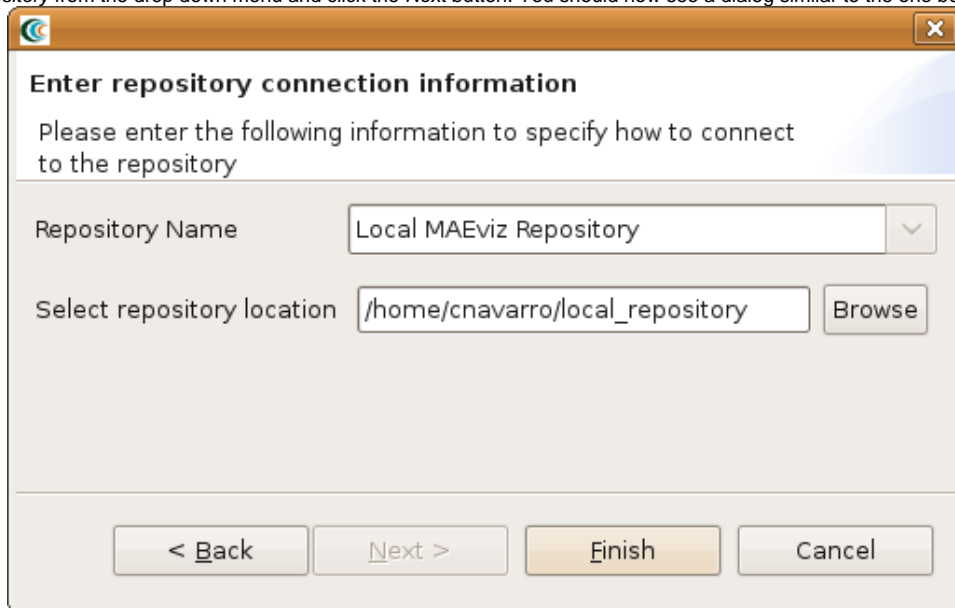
sitory from the drop down menu and click the Next button. You should now see a dialog similar to the one be

Enter repository connection information

Please enter the following information to specify how to connect to the repository

Repository Name
Local MAEviz Repository

Select repository location
/home/cnavarro/local_repository
Browse

< Back
Next >
Finish
Cancel